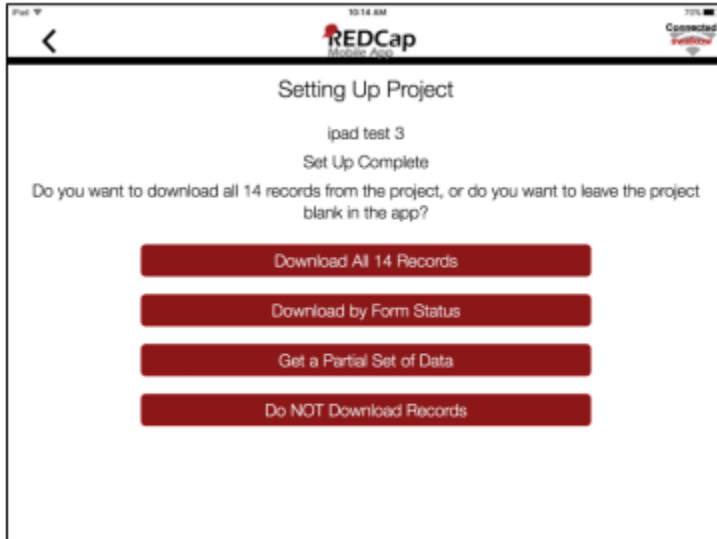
iPad
10:14 AM
72%
<
REDCap
Mobile App
Connected
Setting Up Project
ipad test 3
Set Up Complete
Do you want to download all 14 records from the project, or do you want to leave the project blank in the app?
Download All 14 Records
Download by Form Status
Get a Partial Set of Data
Do NOT Download Records